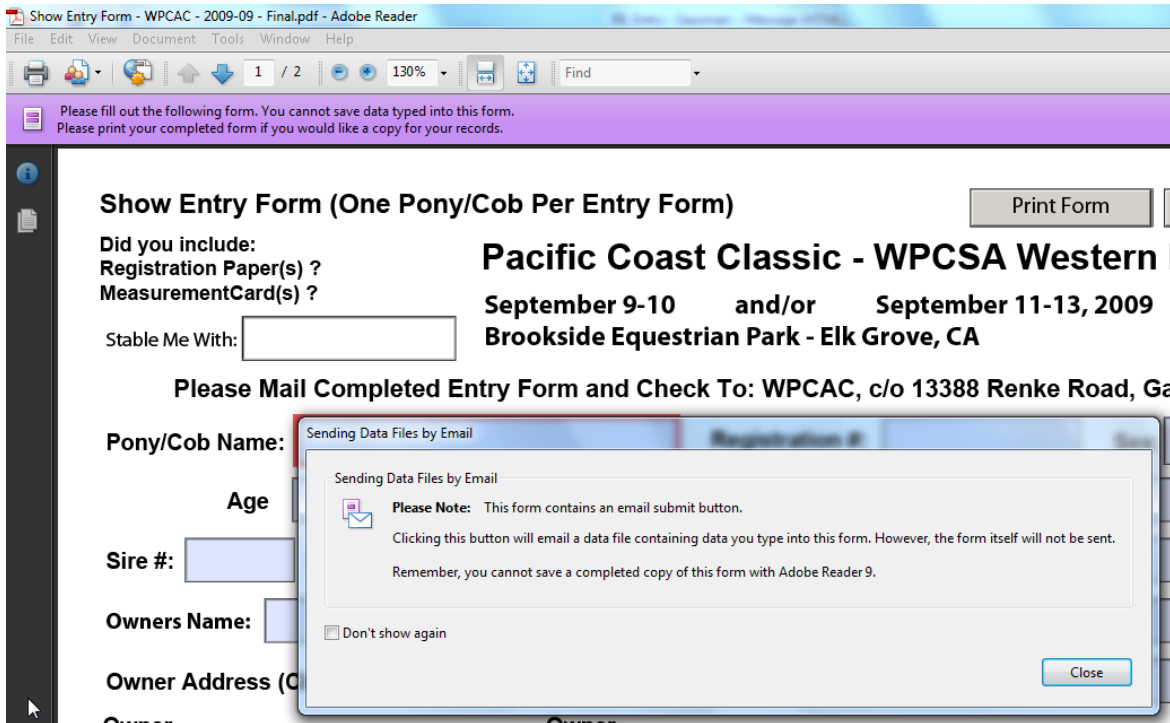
Show Entry Form - WPCAC - 2009-09 - Final.pdf - Adobe Reader
File Edit View Document Tools Window Help
1 / 2 130% Find
Please fill out the following form. You cannot save data typed into this form.
Please print your completed form if you would like a copy for your records.

Show Entry Form (One Pony/Cob Per Entry Form)
Print Form
Did you include:
Registration Paper(s) ?
MeasurementCard(s) ?
Stable Me With:
Pacific Coast Classic - WPCSA Western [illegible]
September 9-10 and/or September 11-13, 2009
Brookside Equestrian Park - Elk Grove, CA

Please Mail Completed Entry Form and Check To: WPCAC, c/o 13388 Renke Road, G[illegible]

Pony/Cob Name:
Registration #:
Age
Sire #:
Owners Name:
Owner Address (C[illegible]
Owner
Owner

Sending Data Files by Email
Sending Data Files by Email
Please Note: This form contains an email submit button.
Clicking this button will email a data file containing data you type into this form. However, the form itself will not be sent.
Remember, you cannot save a completed copy of this form with Adobe Reader 9.
Don't show again
Close